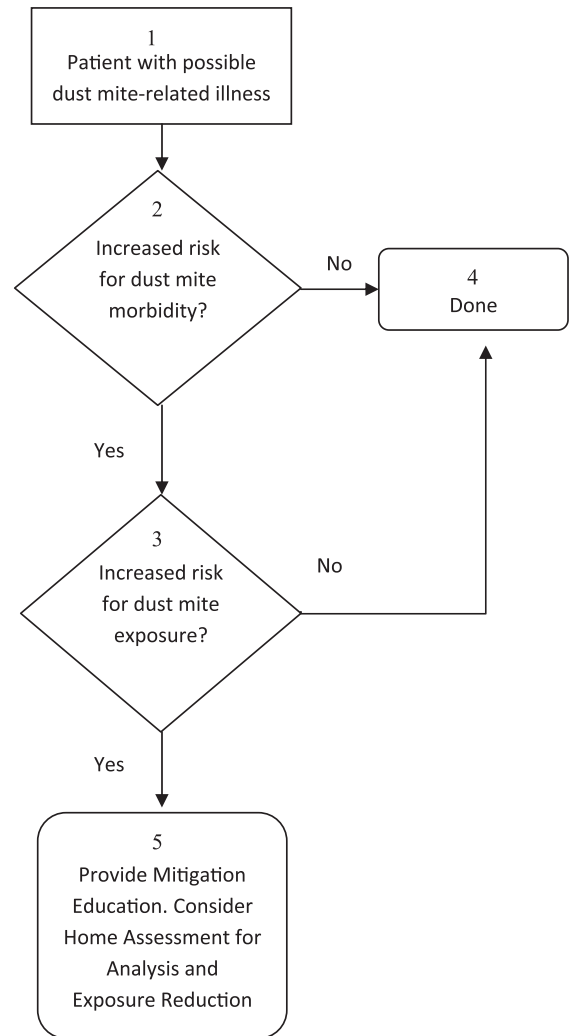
1
Patient with possible dust mite-related illness

2
Increased risk for dust mite morbidity?

No

4
Done

Yes

3
Increased risk for dust mite exposure?

No

Yes

5
Provide Mitigation Education. Consider Home Assessment for Analysis and Exposure Reduction